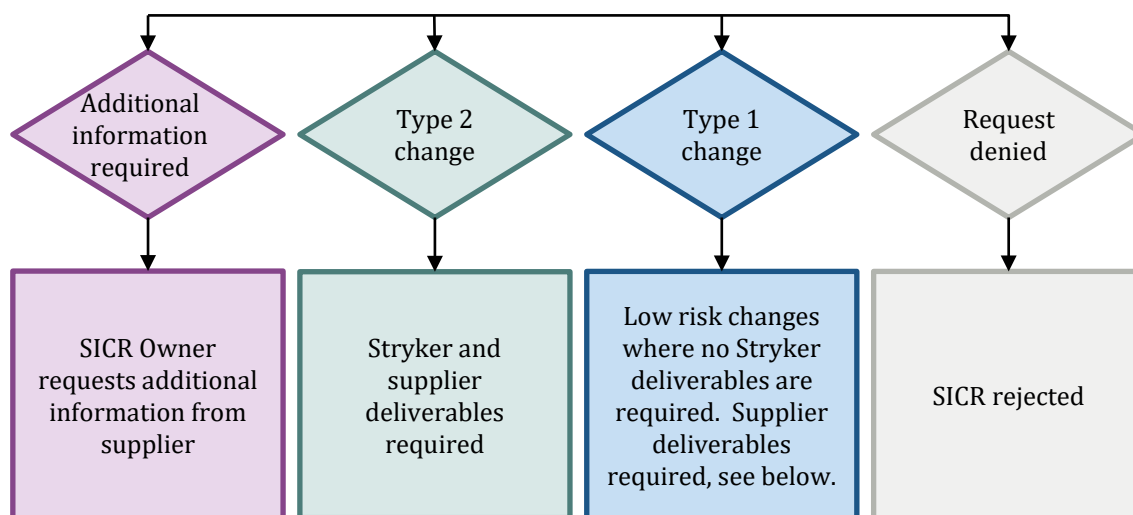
Additional information required

Type 2 change

Type 1 change

Request denied

SICR Owner requests additional information from supplier

Stryker and supplier deliverables required

Low risk changes where no Stryker deliverables are required. Supplier deliverables required, see below.

SICR rejected